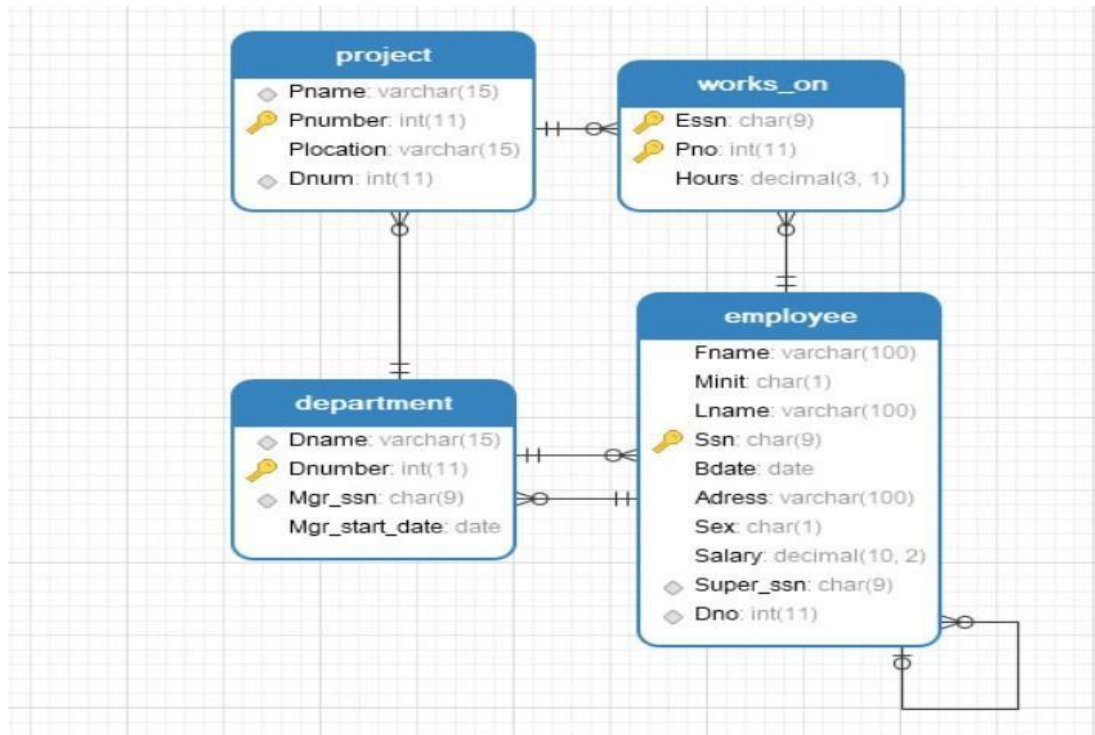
project
Pname: varchar(15)
Pnumber: int(11)
Plocation: varchar(15)
Dnum: int(11)

works_on
Essn: char(9)
Pno: int(11)
Hours: decimal(3, 1)

employee
Fname: varchar(100)
Minit: char(1)
Lname: varchar(100)
Ssn: char(9)
Bdate: date
Adress: varchar(100)
Sex: char(1)
Salary: decimal(10, 2)
Super_ssn: char(9)
Dno: int(11)

department
Dname: varchar(15)
Dnumber: int(11)
Mgr_ssn: char(9)
Mgr_start_date: date